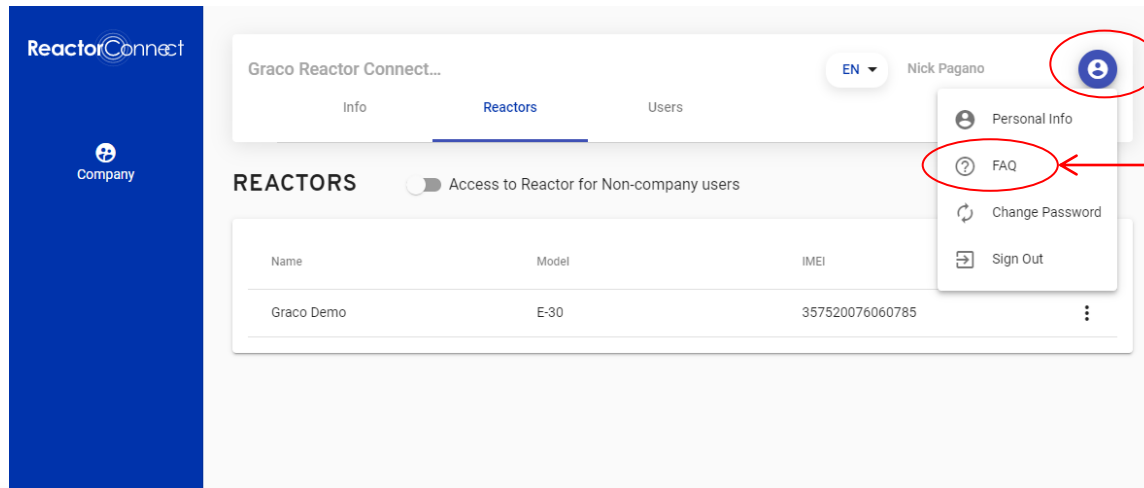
ReactorConnect

Company

Graco Reactor Connect...

EN

Nick Pagano

Info

Reactors

Users

Personal Info

FAQ

Change Password

Sign Out

REACTORS

Access to Reactor for Non-company users

| Name | Model | IMEI |
|---|---|---|
| Graco Demo | E-30 | 357520076060785 |